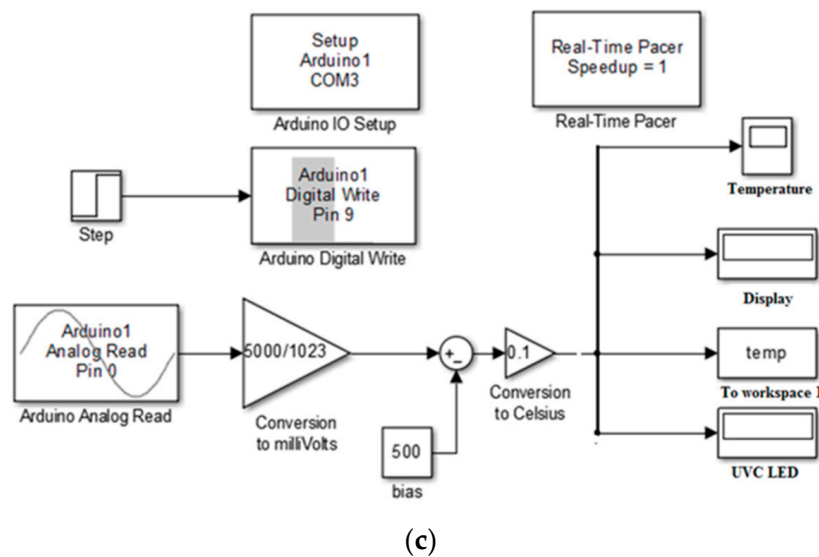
Setup
Arduino1
COM3

Arduino IO Setup

Real-Time Pacer
Speedup = 1

Real-Time Pacer

Step

Arduino1
Digital Write
Pin 9

Arduino Digital Write

Temperature

Display

Arduino1
Analog Read
Pin 0

Arduino Analog Read

5000/1023

Conversion
to miliVolts

+
-

500

bias

0.1

Conversion
to Celsius

temp

To workspace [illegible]

UVC LED

(c)